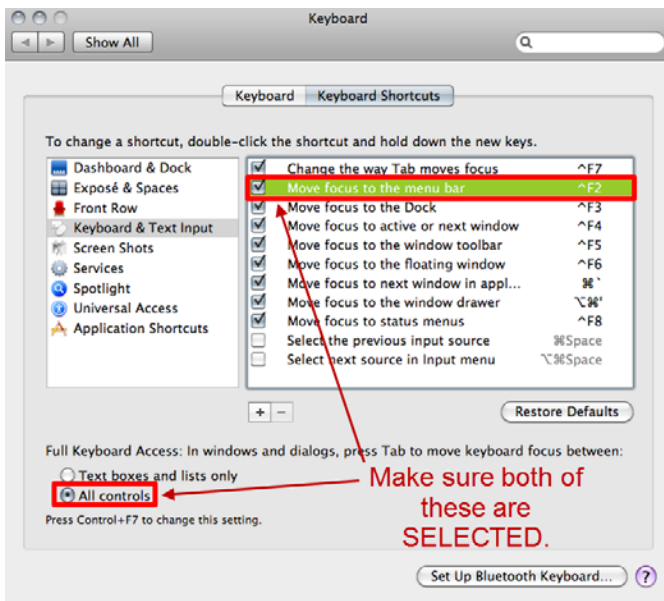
Keyboard

Show All

Keyboard | Keyboard Shortcuts

To change a shortcut, double-click the shortcut and hold down the new keys.

Dashboard & Dock
Exposé & Spaces
Front Row
Keyboard & Text Input
Screen Shots
Services
Spotlight
Universal Access
Application Shortcuts

| | | |
|---|---|---|
| ☑ | Change the way Tab moves focus | ^F7 |
| ☑ | Move focus to the menu bar | ^F2 |
| ☑ | Move focus to the Dock | ^F3 |
| ☑ | Move focus to active or next window | ^F4 |
| ☑ | Move focus to the window toolbar | ^F5 |
| ☑ | Move focus to the floating window | ^F6 |
| ☑ | Move focus to next window in appl... | ⌘` |
| ☑ | Move focus to the window drawer | ⌥⌘' |
| ☑ | Move focus to status menus | ^F8 |
| ☐ | Select the previous input source | ⌘Space |
| ☐ | Select next source in Input menu | ⌥⌘Space |

+ −

Restore Defaults

Full Keyboard Access: In windows and dialogs, press Tab to move keyboard focus between:

Text boxes and lists only
All controls

Press Control+F7 to change this setting.

Make sure both of these are SELECTED.

Set Up Bluetooth Keyboard...

?